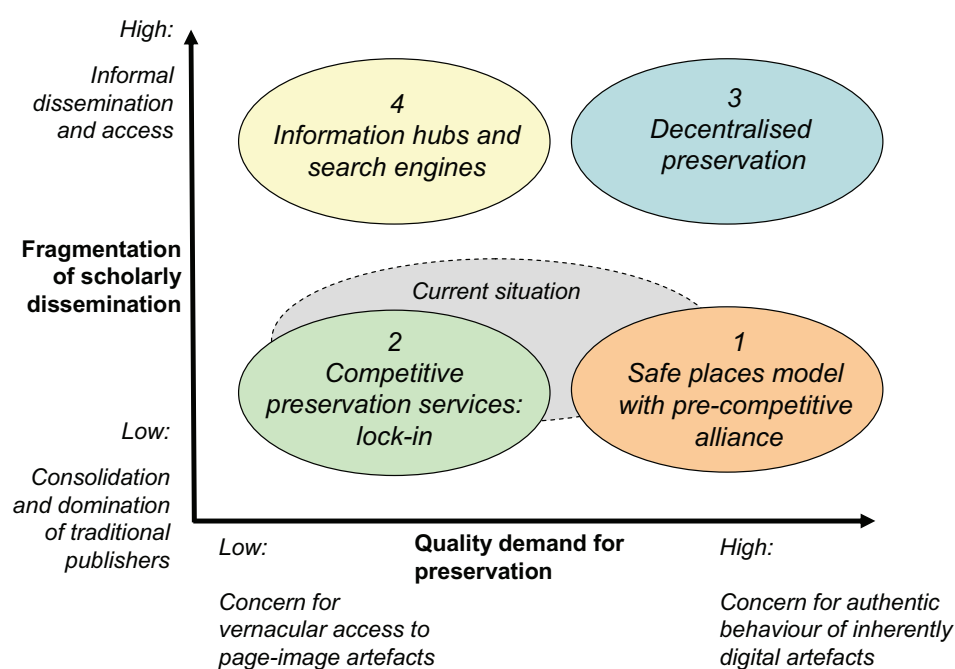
High:

Informal dissemination and access

4
Information hubs and search engines

3
Decentralised preservation

Fragmentation of scholarly dissemination

Current situation

2
Competitive preservation services: lock-in

1
Safe places model with pre-competitive alliance

Low:

Consolidation and domination of traditional publishers

Low:

Quality demand for preservation

High:

Concern for vernacular access to page-image artefacts

Concern for authentic behaviour of inherently digital artefacts